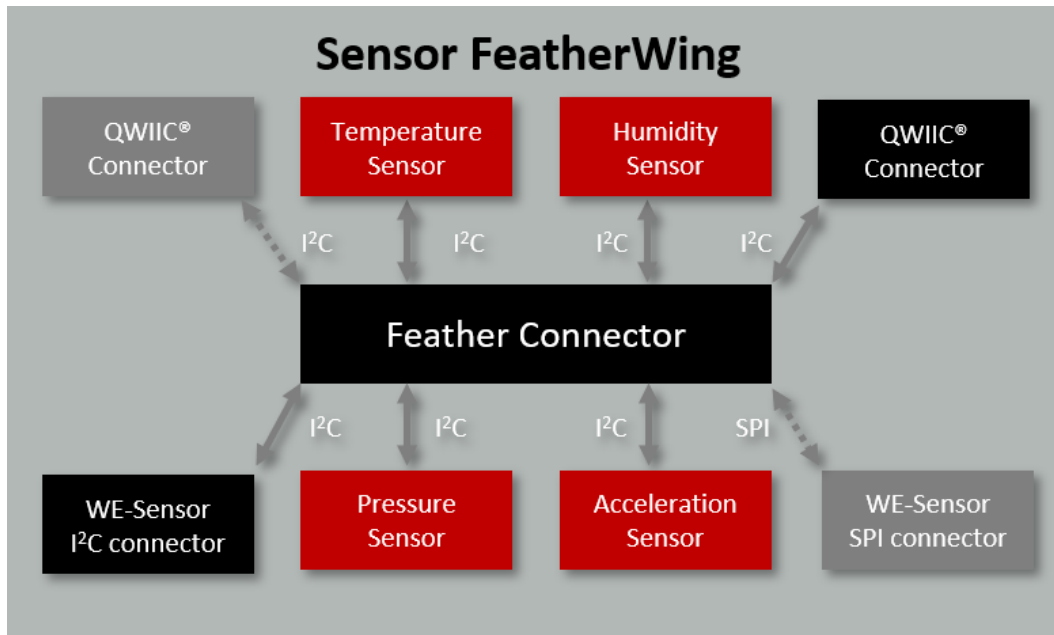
Sensor FeatherWing

QWIIC® Connector

Temperature Sensor

Humidity Sensor

QWIIC® Connector

$I^2C$

$I^2C$

$I^2C$

$I^2C$

Feather Connector

$I^2C$

$I^2C$

$I^2C$

SPI

WE-Sensor $I^2C$ connector

Pressure Sensor

Acceleration Sensor

WE-Sensor SPI connector